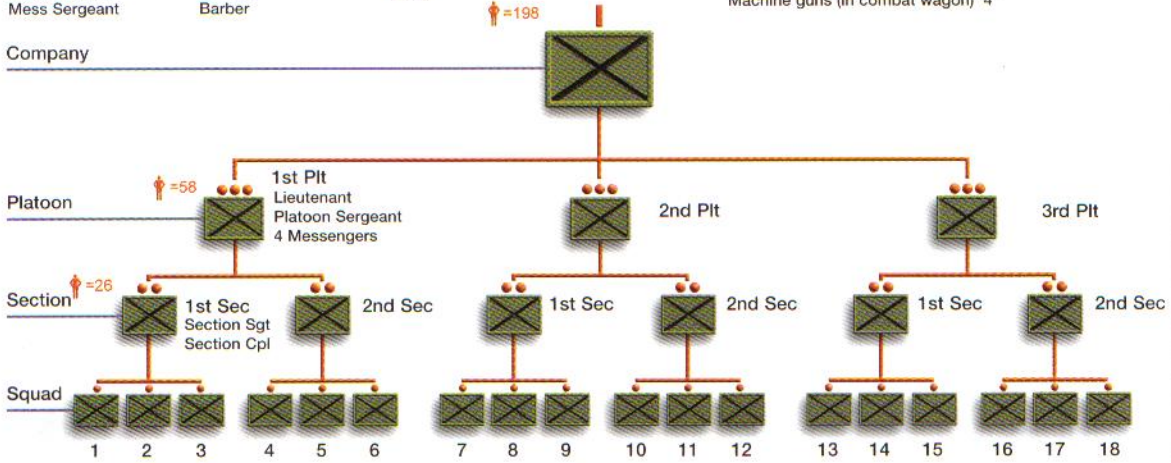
Mess Sergeant Barber

=198

Machine guns (in combat wagon) 4

Company

=58

1st Plt
Lieutenant
Platoon Sergeant
4 Messengers

Platoon

2nd Plt

3rd Plt

=26

Section

1st Sec
Section Sgt
Section Cpl

2nd Sec

1st Sec

2nd Sec

1st Sec

2nd Sec

Squad

1 2 3 4 5 6 7 8 9 10 11 12 13 14 15 16 17 18